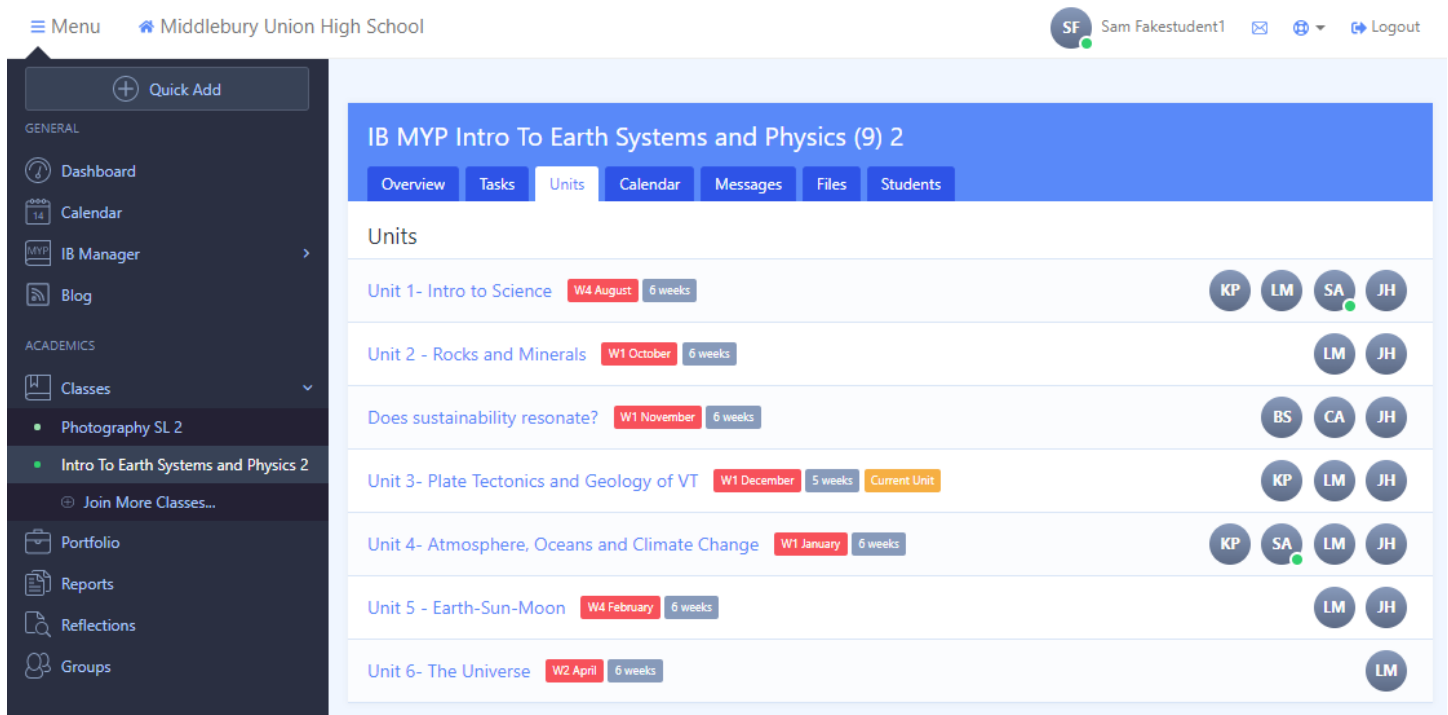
Menu Middlebury Union High School SF Sam Fakestudent1 Logout

Quick Add
GENERAL
Dashboard
14 Calendar
MYP IB Manager
Blog
ACADEMICS
Classes
Photography SL 2
Intro To Earth Systems and Physics 2
Join More Classes...
Portfolio
Reports
Reflections
Groups

IB MYP Intro To Earth Systems and Physics (9) 2

Overview Tasks Units Calendar Messages Files Students

Units

Unit 1- Intro to Science W4 August 6 weeks KP LM SA JH

Unit 2 - Rocks and Minerals W1 October 6 weeks LM JH

Does sustainability resonate? W1 November 6 weeks BS CA JH

Unit 3- Plate Tectonics and Geology of VT W1 December 5 weeks Current Unit KP LM JH

Unit 4- Atmosphere, Oceans and Climate Change W1 January 6 weeks KP SA LM JH

Unit 5 - Earth-Sun-Moon W4 February 6 weeks LM JH

Unit 6- The Universe W2 April 6 weeks LM